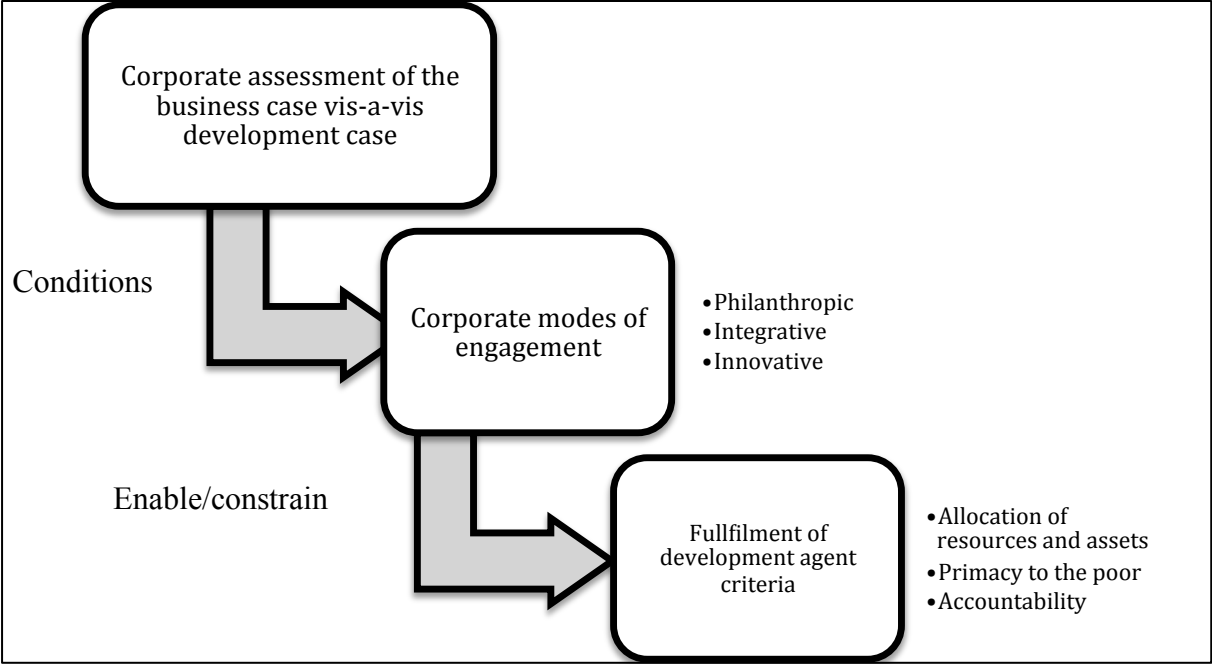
Corporate assessment of the business case vis-a-vis development case

Conditions

Corporate modes of engagement

- Philanthropic
- Integrative
- Innovative

Enable/constrain

Fullfilment of development agent criteria

- Allocation of resources and assets
- Primacy to the poor
- Accountability